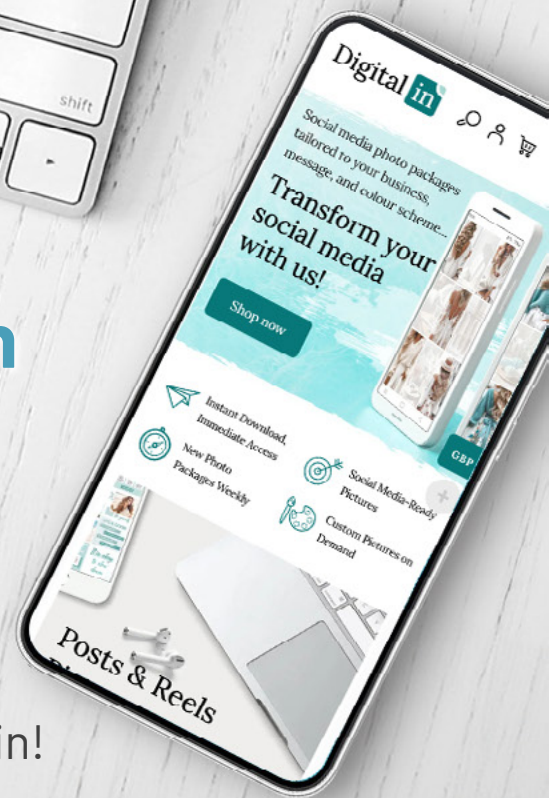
shift

n

Digital in

Social media photo packages tailored to your business, message, and colour scheme...

Transform your social media with us!

Shop now

GBP

Instant Download, Immediate Access

New Photo Packages Weekly

Social Media-Ready Pictures

Custom Pictures on Demand

Posts & Reels

in!